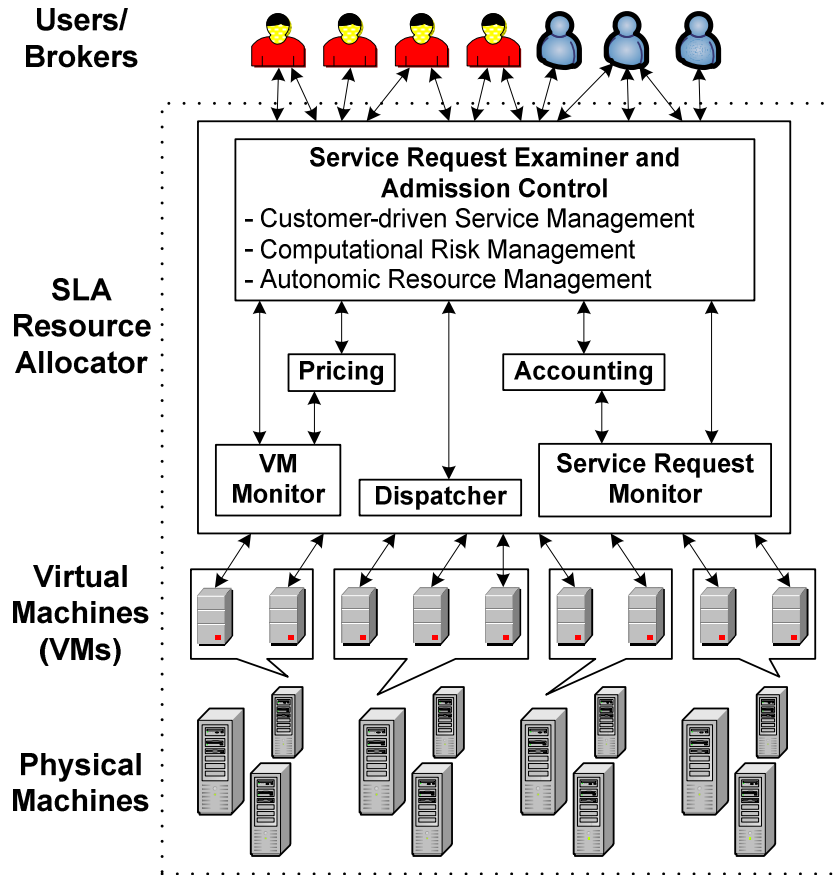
Users/ Brokers

Service Request Examiner and Admission Control
- Customer-driven Service Management
- Computational Risk Management
- Autonomic Resource Management

SLA Resource Allocator

Pricing

Accounting

VM Monitor

Dispatcher

Service Request Monitor

Virtual Machines (VMs)

Physical Machines